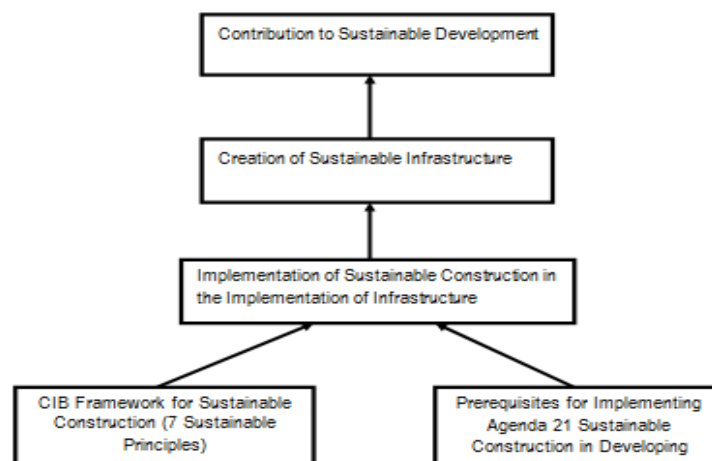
Contribution to Sustainable Development

Creation of Sustainable Infrastructure

Implementation of Sustainable Construction in the Implementation of Infrastructure

CIB Framework for Sustainable Construction (7 Sustainable Principles)

Prerequisites for Implementing Agenda 21 Sustainable Construction in Developing